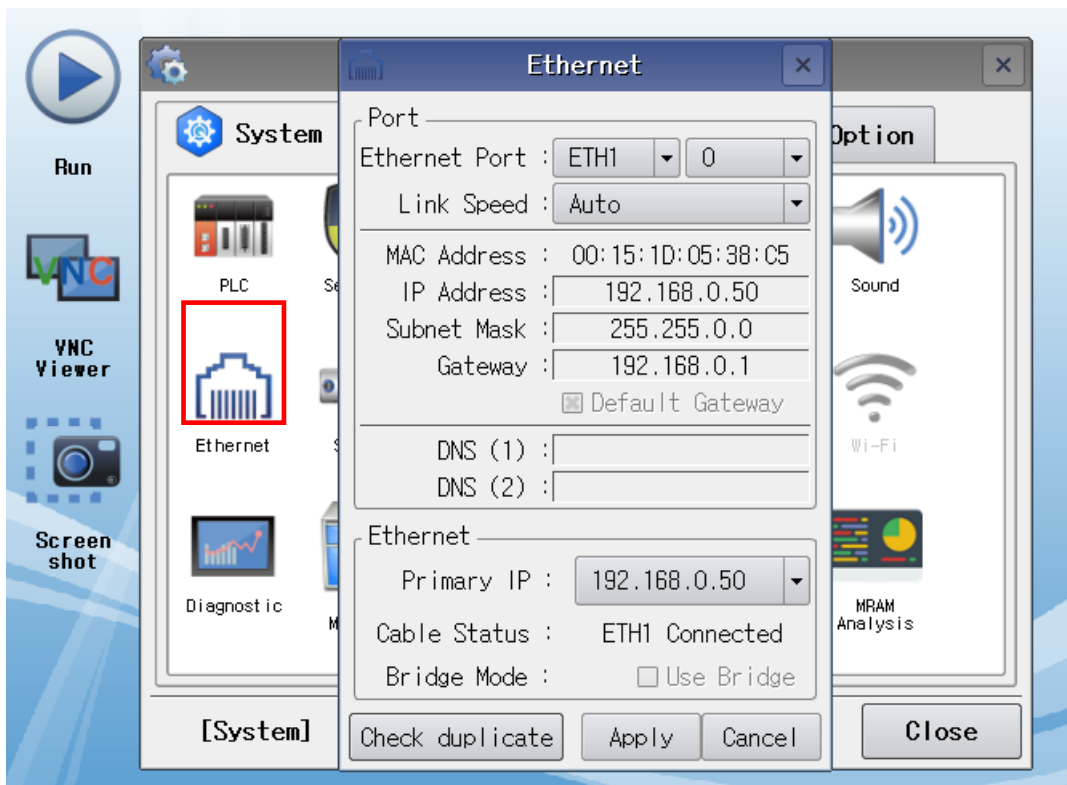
Run

VNC

VNC Viewer

Screen shot

System

Option

PLC

Se

Sound

Ethernet

S

Wi-Fi

Diagnostic

M

MRAM Analysis

[System]

Close

Ethernet

Port

Ethernet Port : ETH1 0

Link Speed : Auto

MAC Address : 00:15:1D:05:38:C5

IP Address : 192.168.0.50

Subnet Mask : 255.255.0.0

Gateway : 192.168.0.1

Default Gateway

DNS (1) :

DNS (2) :

Ethernet

Primary IP : 192.168.0.50

Cable Status : ETH1 Connected

Bridge Mode : Use Bridge

Check duplicate

Apply

Cancel